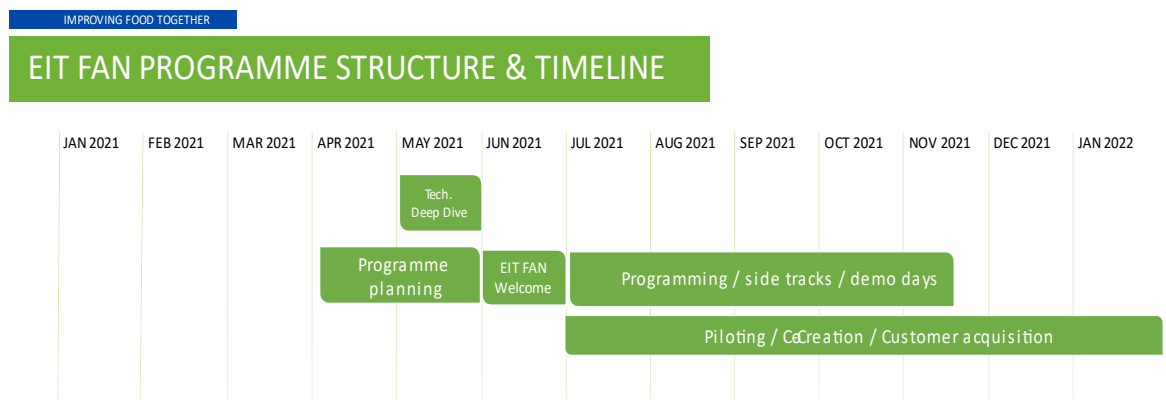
IMPROVING FOOD TOGETHER

EIT FAN PROGRAMME STRUCTURE & TIMELINE

JAN 2021 FEB 2021 MAR 2021 APR 2021 MAY 2021 JUN 2021 JUL 2021 AUG 2021 SEP 2021 OCT 2021 NOV 2021 DEC 2021 JAN 2022

Tech. Deep Dive

Programme planning

EIT FAN Welcome

Programming / side tracks / demo days

Piloting / CoCreation / Customer acquisition